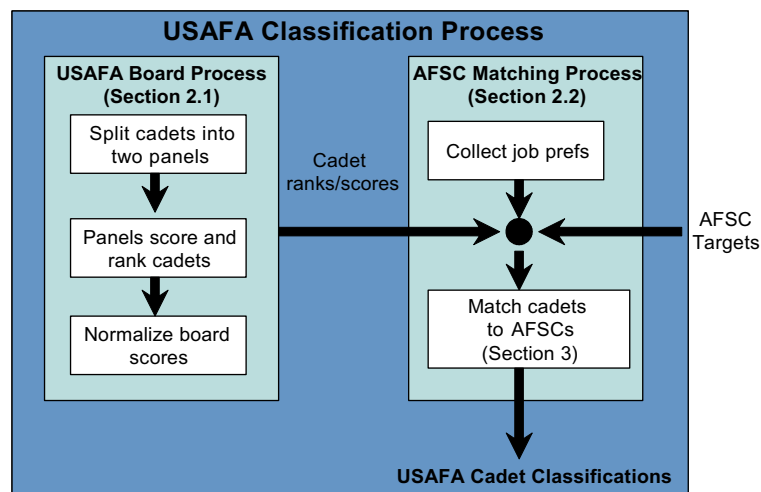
USAFA Classification Process

USAFA Board Process (Section 2.1)

Split cadets into two panels

Panels score and rank cadets

Normalize board scores

Cadet ranks/scores

AFSC Matching Process (Section 2.2)

Collect job prefs

Match cadets to AFSCs (Section 3)

AFSC Targets

USAFA Cadet Classifications